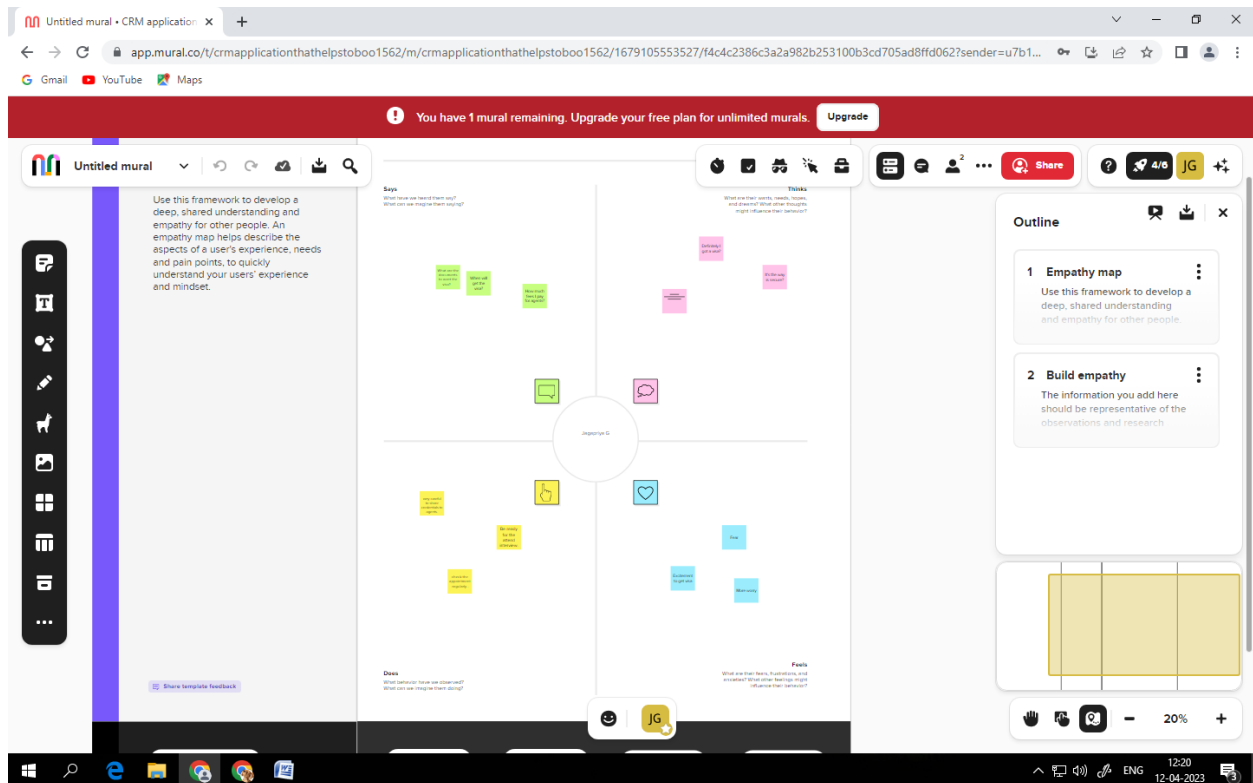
Untitled mural • CRM application ×

app.mural.co/t/crmapplicationthathelpstoboo1562/m/crmapplicationthathelpstoboo1562/1679105553527/f4c4c2386c3a2a982b253100b3cd705ad8ffd062?sender=u7b1...

Gmail YouTube Maps

You have 1 mural remaining. Upgrade your free plan for unlimited murals. Upgrade

Untitled mural

Share

4/6 JG

Use this framework to develop a deep, shared understanding and empathy for other people. An empathy map helps describe the aspects of a user's experience, needs and pain points, to quickly understand your users' experience and mindset.

Share template feedback

Says
What have we heard them say?
What can we imagine them saying?

Thinks
What are their wants, needs, hopes, and dreams? What other thoughts might influence their behavior?

Jegorrya G

Does
What behavior have we observed?
What can we imagine them doing?

Feels
What are their fears, frustrations, and anxieties? What other feelings might influence their behavior?

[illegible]

Outline

1 Empathy map
Use this framework to develop a deep, shared understanding and empathy for other people.

2 Build empathy
The information you add here should be representative of the observations and research

20%

JG

ENG 12:20 12-04-2023